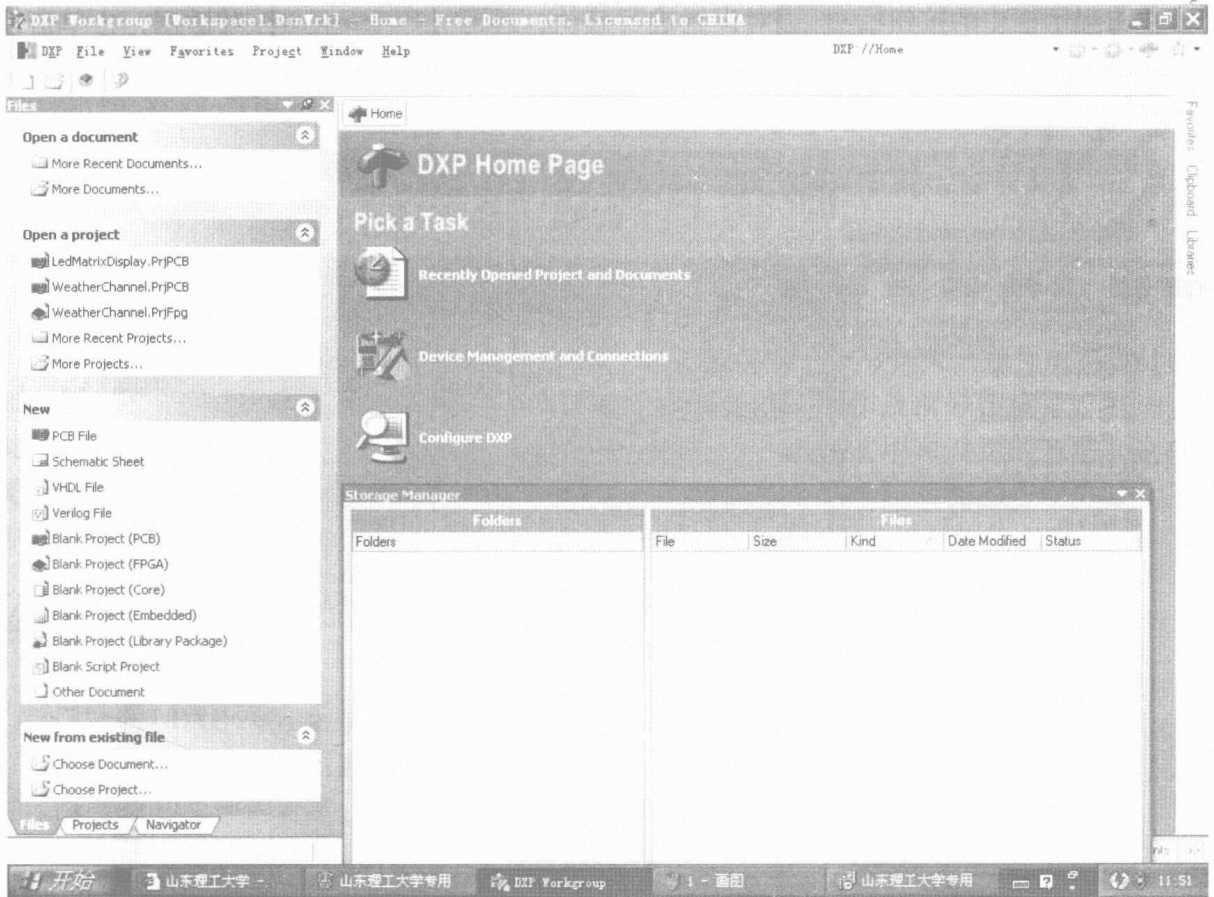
DXP Workgroup [Workspace1.DsnWrk] - Home - Free Documents. Licensed to CHINA

DXP File View Favorites Project Window Help

DXP://Home

Files

Open a document
More Recent Documents...
More Documents...

Open a project
LedMatrixDisplay.PrjPCB
WeatherChannel.PrjPCB
WeatherChannel.PrjFpg
More Recent Projects...
More Projects...

New
PCB File
Schematic Sheet
VHDL File
Verilog File
Blank Project (PCB)
Blank Project (FPGA)
Blank Project (Core)
Blank Project (Embedded)
Blank Project (Library Package)
Blank Script Project
Other Document

New from existing file
Choose Document...
Choose Project...

Files Projects Navigator

Home

DXP Home Page

Pick a Task

Recently Opened Project and Documents

Device Management and Connections

Configure DXP

Storage Manager

| Folders |
|---|
| Folders |

| File | Size | Kind | Date Modified | Status |
|---|---|---|---|---|

Favorites Clipboard Libraries

开始 山东理工大学 - 山东理工大学专用 DXP Workgroup 1 - 画图 山东理工大学专用 11:51